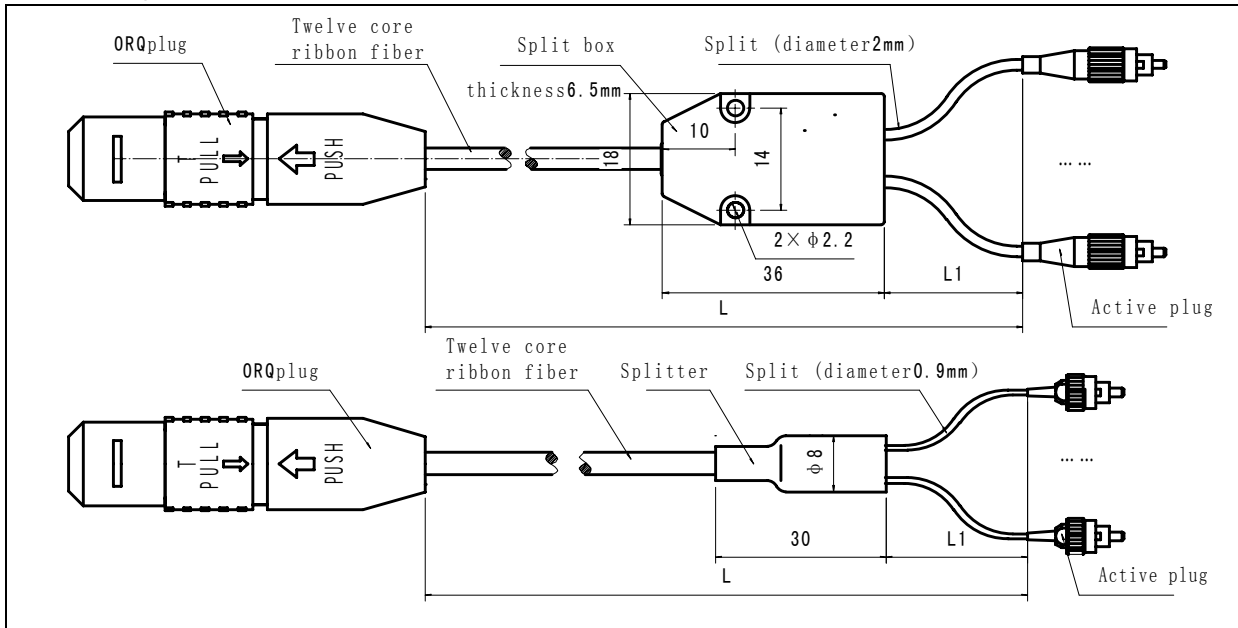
ORQplug

Twelve core ribbon fiber

Split box

Split (diameter2mm)

thickness6.5mm

PULL

PUSH

18

10

14

2×φ2.2

36

L1

L

……

Active plug

ORQplug

Twelve core ribbon fiber

Splitter

Split (diameter0.9mm)

PULL

PUSH

φ8

30

L1

L

……

Active plug